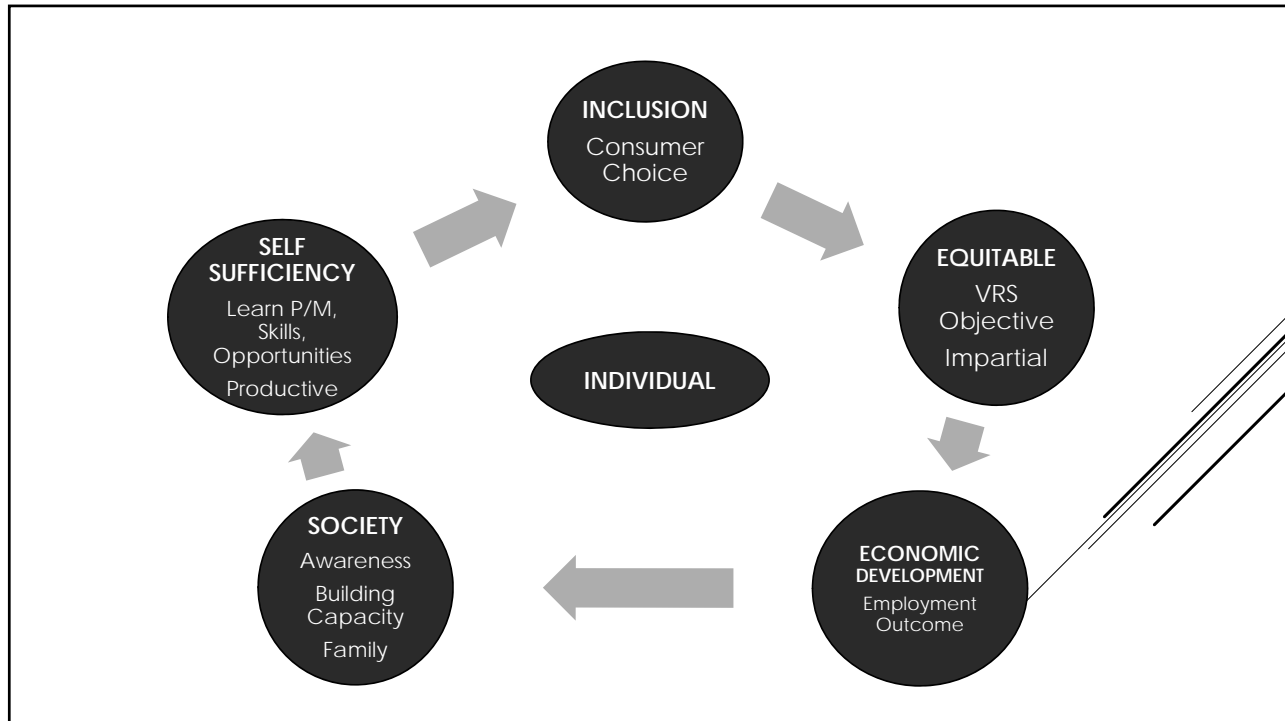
INCLUSION
Consumer Choice

EQUITABLE
VRS Objective
Impartial

ECONOMIC DEVELOPMENT
Employment Outcome

SOCIETY
Awareness
Building Capacity
Family

SELF SUFFICIENCY
Learn P/M, Skills, Opportunities
Productive

INDIVIDUAL